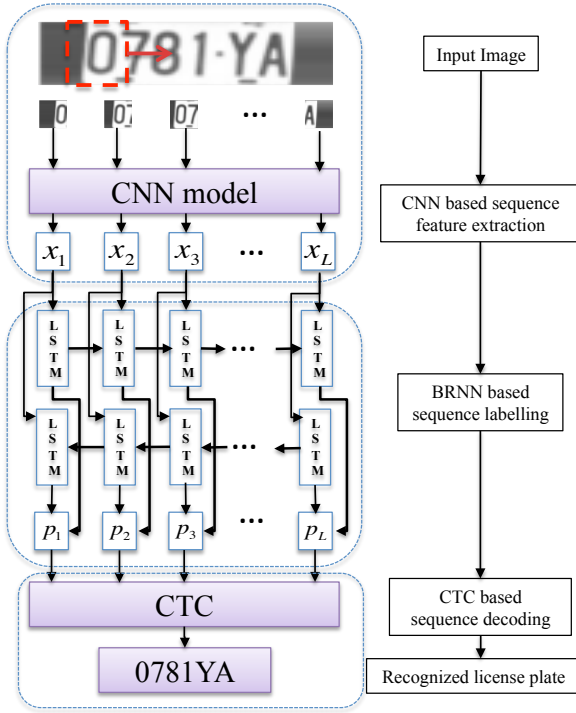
0781·YA

0

07

07

...

A

CNN model

$x_1$ $x_2$ $x_3$ ... $x_L$

LSTM LSTM LSTM ... LSTM

LSTM LSTM LSTM ... LSTM

$p_1$ $p_2$ $p_3$ ... $p_L$

CTC

0781YA

Input Image

CNN based sequence feature extraction

BRNN based sequence labelling

CTC based sequence decoding

Recognized license plate